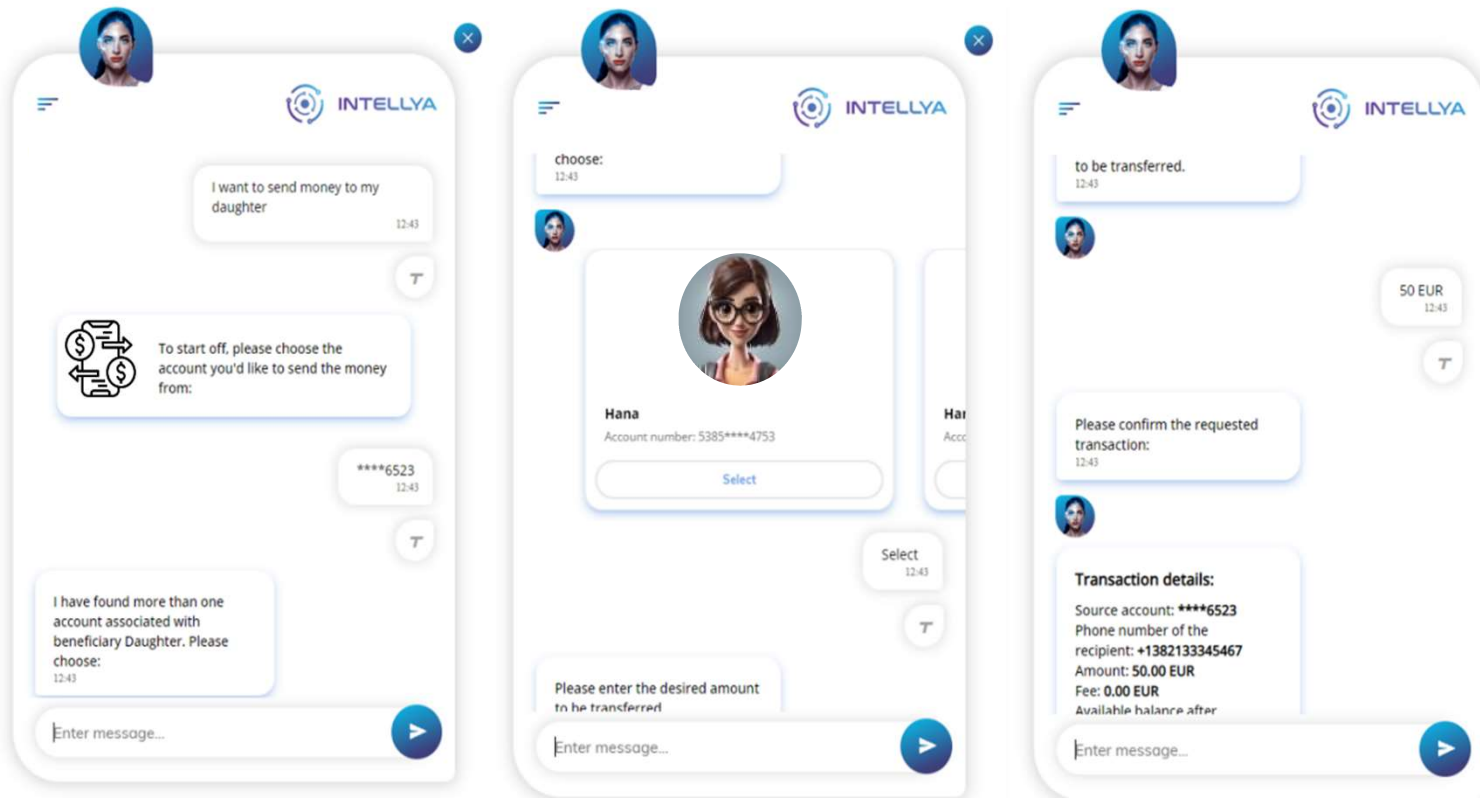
INTELLYA

I want to send money to my daughter
12:43

T

To start off, please choose the account you'd like to send the money from:

****6523
12:43

T

I have found more than one account associated with beneficiary Daughter. Please choose:
12:43

Enter message...

INTELLYA

choose:
12:43

Hana
Account number: 5385****4753
Select

Har
Acc

Select
12:43

T

Please enter the desired amount to be transferred

Enter message...

INTELLYA

to be transferred.
12:43

50 EUR
12:43

T

Please confirm the requested transaction:
12:43

Transaction details:
Source account: ****6523
Phone number of the recipient: +1382133345467
Amount: 50.00 EUR
Fee: 0.00 EUR
Available balance after

Enter message...